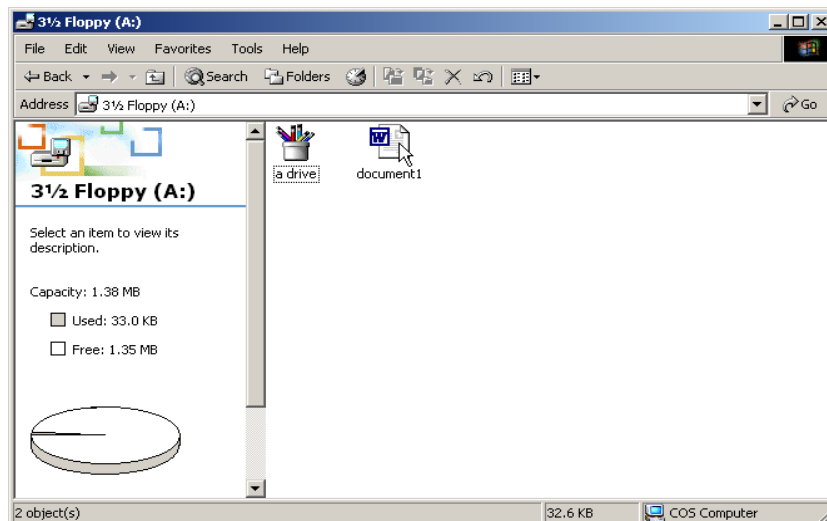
3½ Floppy (A:)

File Edit View Favorites Tools Help

Back Search Folders

Address 3½ Floppy (A:) Go

3½ Floppy (A:)

Select an item to view its description.

Capacity: 1.38 MB

Used: 33.0 KB

Free: 1.35 MB

a drive

document1

2 object(s) 32.6 KB COS Computer